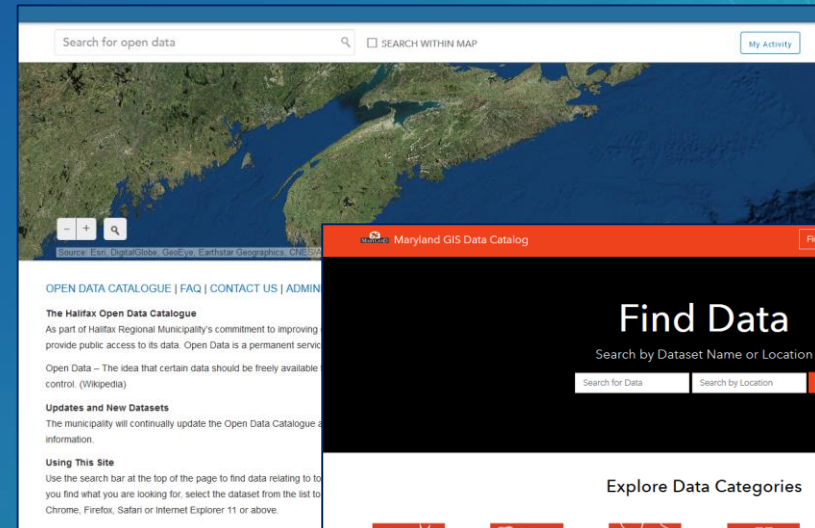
Search for open data

SEARCH WITHIN MAP

My Activity

Source: Esri, DigitalGlobe, GeoEye, Earthstar Geographics, CNES/A

OPEN DATA CATALOGUE | FAQ | CONTACT US | ADMIN

The Halifax Open Data Catalogue

As part of Halifax Regional Municipality's commitment to improving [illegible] provide public access to its data. Open Data is a permanent servic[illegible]

Open Data – The idea that certain data should be freely available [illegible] control. (Wikipedia)

Updates and New Datasets

The municipality will continually update the Open Data Catalogue a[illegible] information.

Using This Site

Use the search bar at the top of the page to find data relating to to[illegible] you find what you are looking for, select the dataset from the list to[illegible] Chrome, Firefox, Safari or Internet Explorer 11 or above.

Maryland GIS Data Catalog

Fi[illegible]

Find Data

Search by Dataset Name or Location

Search for Data

Search by Location

Explore Data Categories